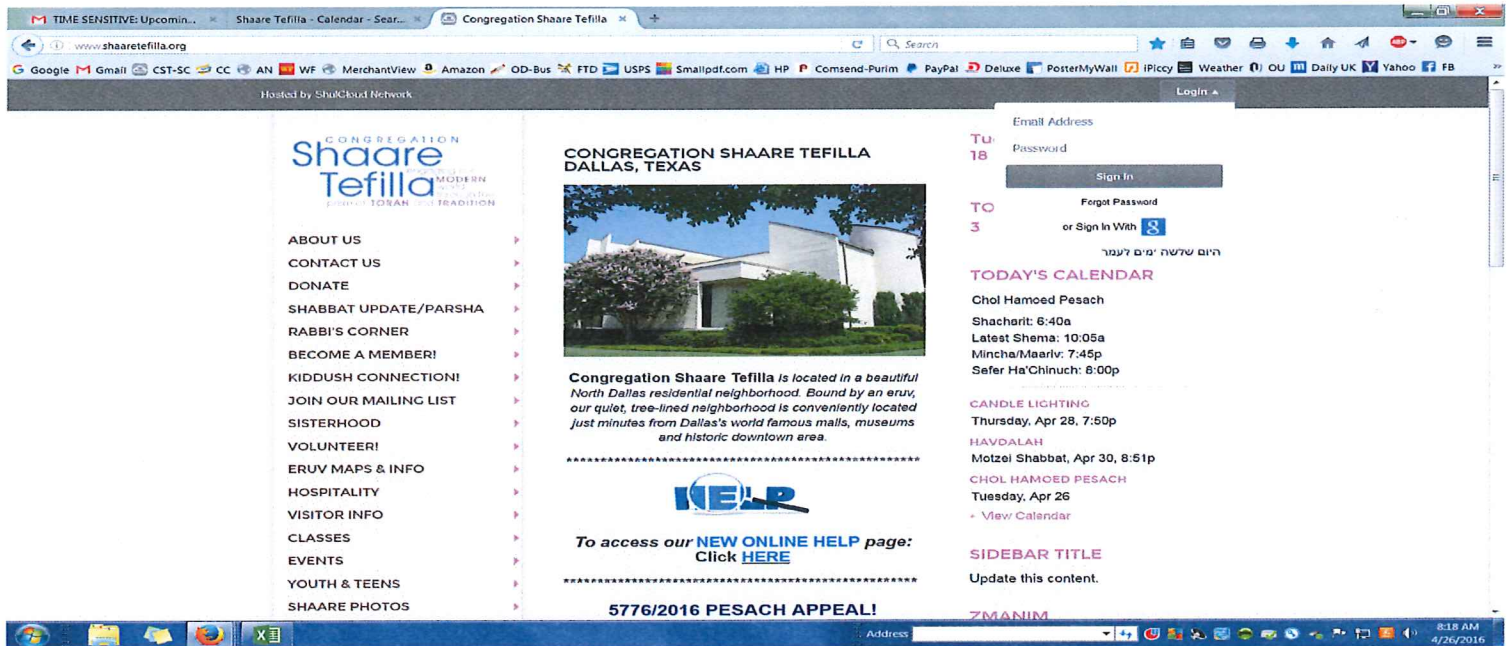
TIME SENSITIVE: Upcomin... × Shaare Tefilla - Calendar - Sear... × Congregation Shaare Tefilla × +

www.shaaretefilla.org

Search

Google Gmail CST-SC CC AN WF MerchantView Amazon OD-Bus FTD USPS Smallpdf.com HP Comsend-Purim PayPal Deluxe PosterMyWall iPiccy Weather OU Daily UK Yahoo FB

Hosted by ShulCloud Network

Login

Email Address

Password

Sign In

Forgot Password

or Sign In With

CONGREGATION
Shaare Tefilla
MODERN
TORAH TRADITION

ABOUT US
CONTACT US
DONATE
SHABBAT UPDATE/PARSHA
RABBI'S CORNER
BECOME A MEMBER!
KIDDUSH CONNECTION!
JOIN OUR MAILING LIST
SISTERHOOD
VOLUNTEER!
ERUV MAPS & INFO
HOSPITALITY
VISITOR INFO
CLASSES
EVENTS
YOUTH & TEENS
SHAARE PHOTOS

CONGREGATION SHAARE TEFILLA
DALLAS, TEXAS

Congregation Shaare Tefilla is located in a beautiful North Dallas residential neighborhood. Bound by an eruv, our quiet, tree-lined neighborhood is conveniently located just minutes from Dallas's world famous malls, museums and historic downtown area.

**************************************************

HELP

To access our NEW ONLINE HELP page: Click HERE

**************************************************

5776/2016 PESACH APPEAL!

Tu
18

TO
3

היום שלשה ימים לעמר

TODAY'S CALENDAR

Chol Hamoed Pesach

Shacharit: 6:40a
Latest Shema: 10:05a
Mincha/Maariv: 7:45p
Sefer Ha'Chinuch: 8:00p

CANDLE LIGHTING
Thursday, Apr 28, 7:50p

HAVDALAH
Motzei Shabbat, Apr 30, 8:51p

CHOL HAMOED PESACH
Tuesday, Apr 26

+ View Calendar

SIDEBAR TITLE
Update this content.

ZMANIM

Address

8:18 AM
4/26/2016